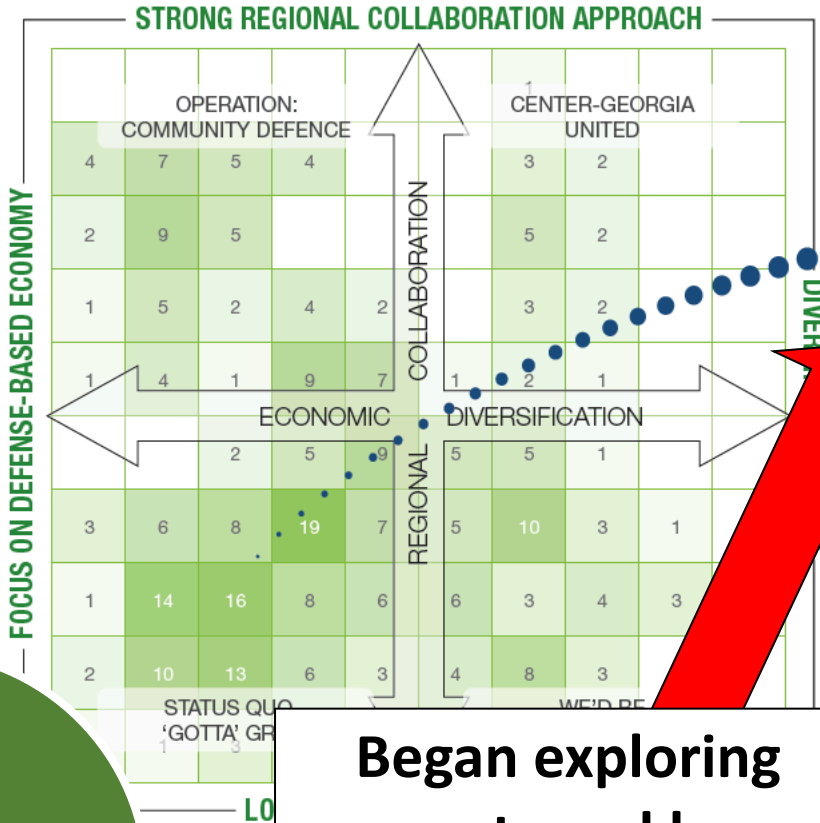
STRONG REGIONAL COLLABORATION APPROACH

FOCUS ON DEFENSE-BASED ECONOMY

DIVER

OPERATION: COMMUNITY DEFENCE

CENTER-GEORGIA UNITED

COLLABORATION

REGIONAL

ECONOMIC

DIVERSIFICATION

STATUS QUO 'GOTTA' GR

WE'D BE

| | | | | | | 1 | | | |
|---|---|---|---|---|---|---|---|---|---|
| 4 | 7 | 5 | 4 | | | 3 | 2 | | |
| 2 | 9 | 5 | | | | 5 | 2 | | |
| 1 | 5 | 2 | 4 | 2 | | 3 | 2 | | |
| 1 | 4 | 1 | 9 | 7 | 1 | 2 | 1 | | |
| | 2 | 5 | 9 | | 5 | 5 | 1 | | |
| 3 | 6 | 8 | 19 | 7 | 5 | 10 | 3 | 1 | |
| 1 | 14 | 16 | 8 | 6 | 6 | 3 | 4 | 3 | |
| 2 | 10 | 13 | 6 | 3 | 4 | 8 | 3 | | |
| | 1 | 3 | | | | | | | |

LO

Began exploring